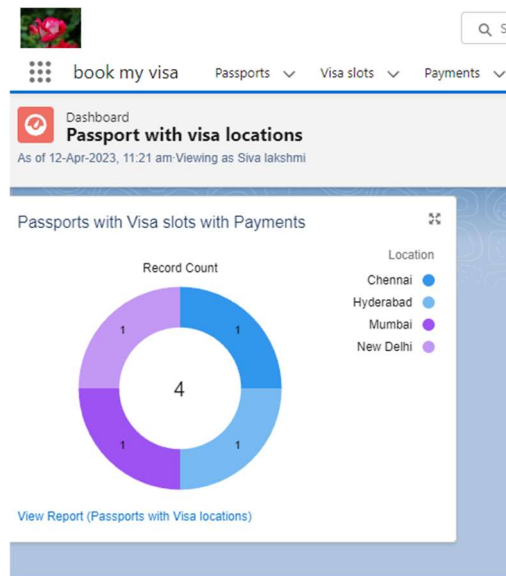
S

book my visa Passports Visa slots Payments

Dashboard
Passport with visa locations
As of 12-Apr-2023, 11:21 am·Viewing as Siva lakshmi

Passports with Visa slots with Payments

Record Count

1
1
1
1
4

Location
Chennai
Hyderabad
Mumbai
New Delhi

View Report (Passports with Visa locations)